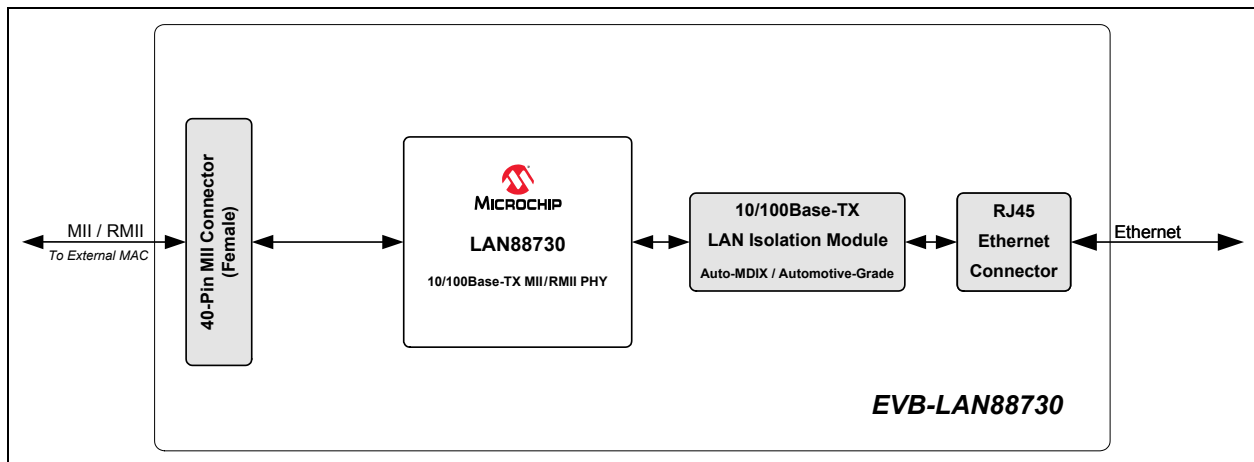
MII / RMII
To External MAC

40-Pin MII Connector (Female)

MICROCHIP
LAN88730
10/100Base-TX MII/RMII PHY

10/100Base-TX
LAN Isolation Module
Auto-MDIX / Automotive-Grade

RJ45
Ethernet
Connector

Ethernet

EVB-LAN88730